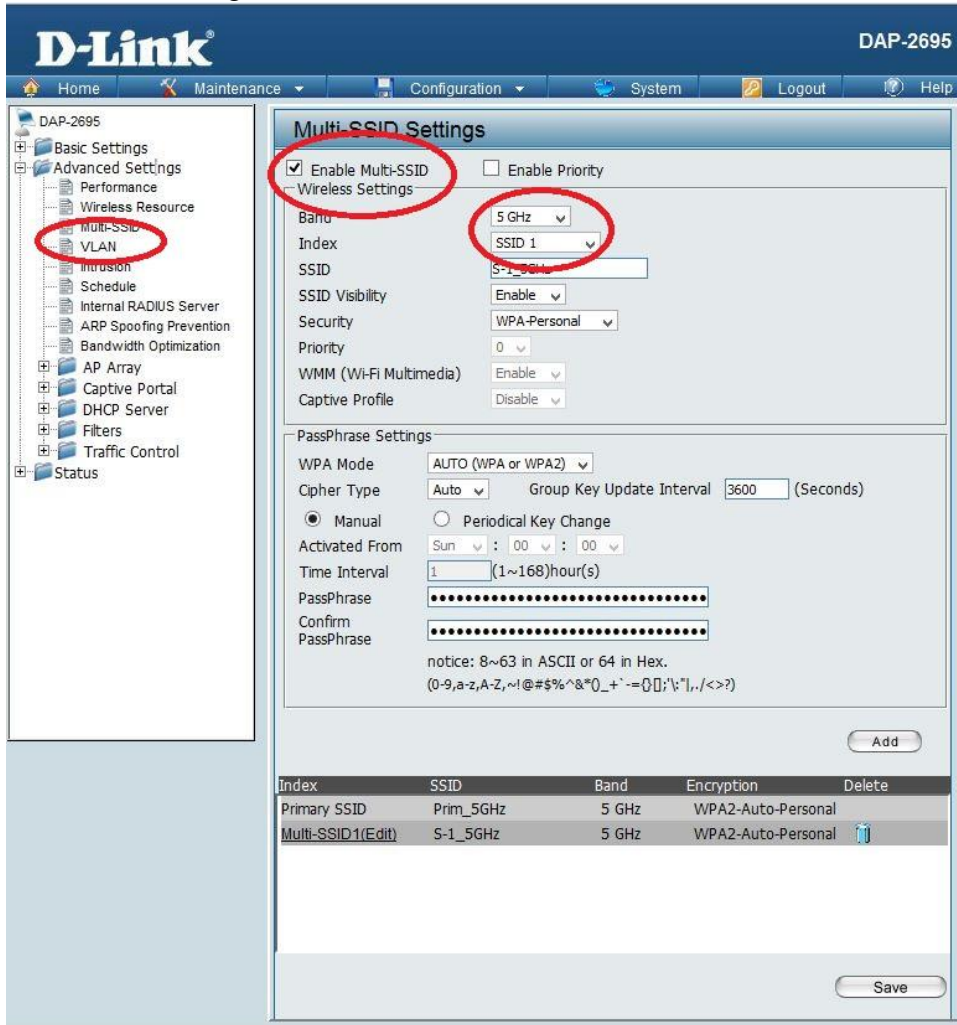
D-Link

DAP-2695

Home
Maintenance
Configuration
System
Logout
Help

DAP-2695
Basic Settings
Advanced Settings
Performance
Wireless Resource
Multi-SSID
VLAN
Intrusion
Schedule
Internal RADIUS Server
ARP Spoofing Prevention
Bandwidth Optimization
AP Array
Captive Portal
DHCP Server
Filters
Traffic Control
Status

Multi-SSID Settings

Enable Multi-SSID
Enable Priority

Wireless Settings

Band 5 GHz
Index SSID 1
SSID S-1_5GHz
SSID Visibility Enable
Security WPA-Personal
Priority 0
WMM (Wi-Fi Multimedia) Enable
Captive Profile Disable

PassPhrase Settings

WPA Mode AUTO (WPA or WPA2)
Cipher Type Auto Group Key Update Interval 3600 (Seconds)
Manual Periodical Key Change
Activated From Sun : 00 : 00
Time Interval 1 (1~168)hour(s)
PassPhrase ••••••••••••••••••••••••••••••••
Confirm PassPhrase ••••••••••••••••••••••••••••••••
notice: 8~63 in ASCII or 64 in Hex.
(0-9,a-z,A-Z,~!@#$%^&*()_+`-={}[];'\:"|,./<>?)

Add

| Index | SSID | Band | Encryption | Delete |
|---|---|---|---|---|
| Primary SSID | Prim_5GHz | 5 GHz | WPA2-Auto-Personal | |
| Multi-SSID1(Edit) | S-1_5GHz | 5 GHz | WPA2-Auto-Personal | |

Save